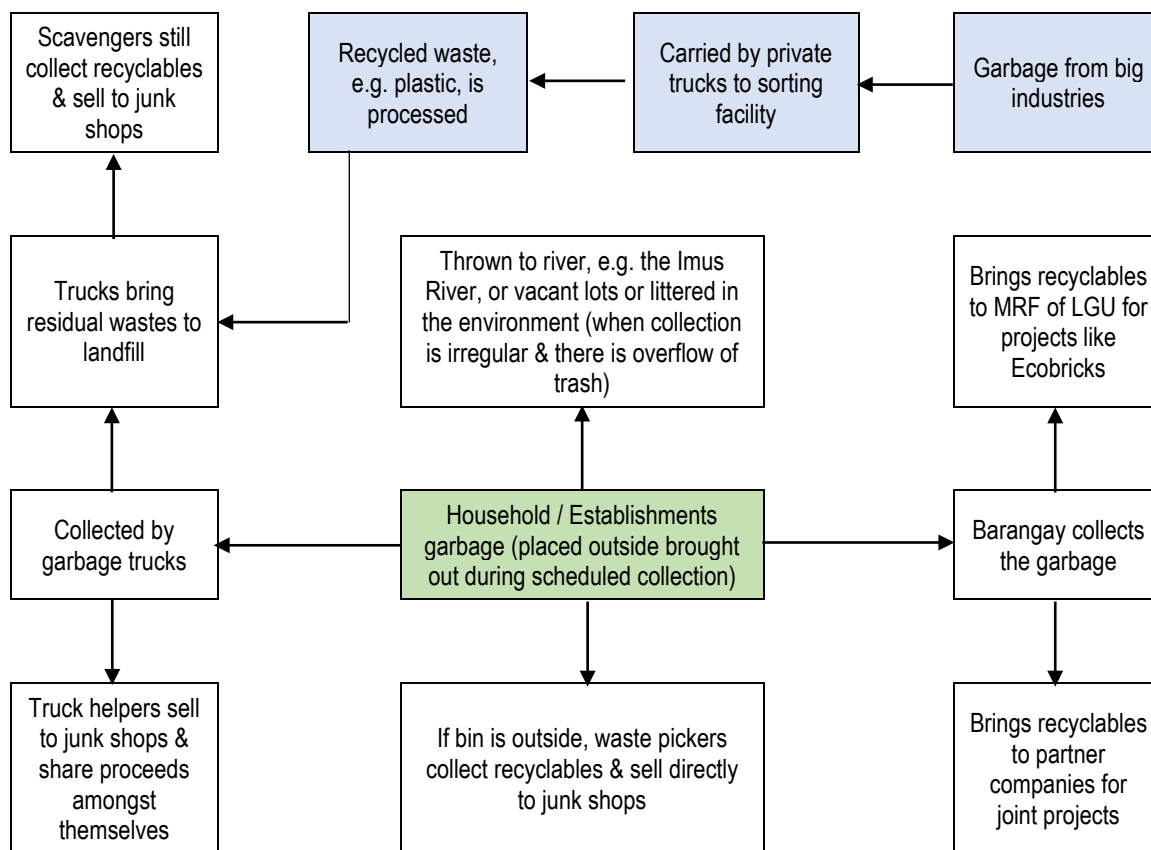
Scavengers still collect recyclables & sell to junk shops

Recycled waste, e.g. plastic, is processed

Carried by private trucks to sorting facility

Garbage from big industries

Trucks bring residual wastes to landfill

Thrown to river, e.g. the Imus River, or vacant lots or littered in the environment (when collection is irregular & there is overflow of trash)

Brings recyclables to MRF of LGU for projects like Ecobricks

Collected by garbage trucks

Household / Establishments garbage (placed outside brought out during scheduled collection)

Barangay collects the garbage

Truck helpers sell to junk shops & share proceeds amongst themselves

If bin is outside, waste pickers collect recyclables & sell directly to junk shops

Brings recyclables to partner companies for joint projects